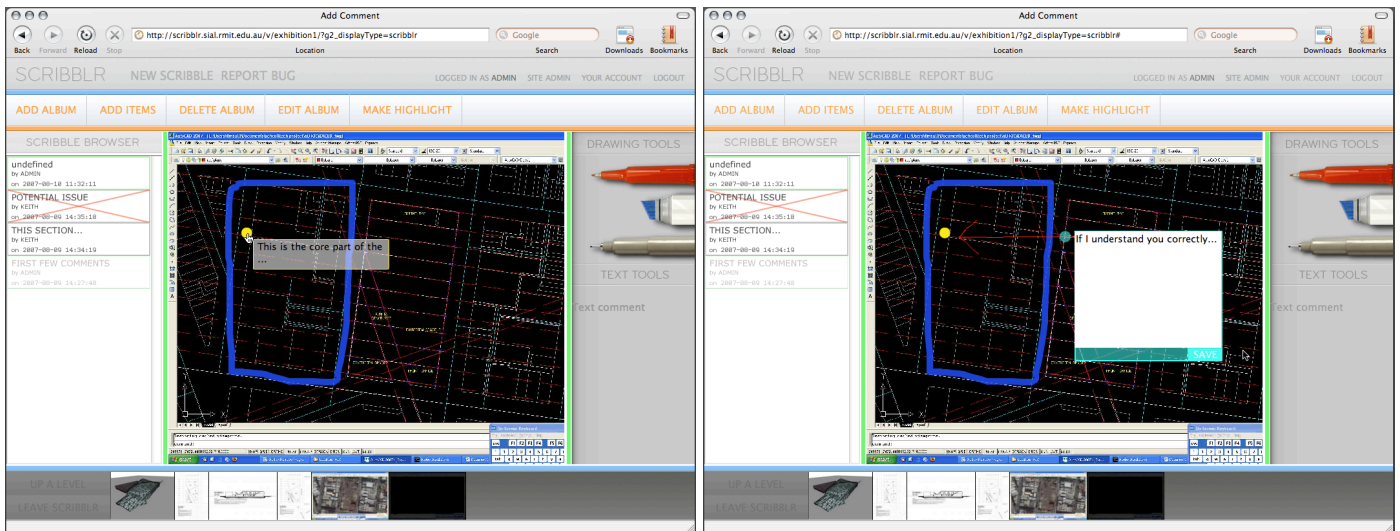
Add Comment

Back Forward Reload Stop

http://scribblr.sial.rmit.edu.au/v/exhibition1/7g2_displayType=scribblr

Location

Google

Search

Downloads Bookmarks

SCRIBBLR NEW SCRIBBLE REPORT BUG

LOGGED IN AS ADMIN SITE ADMIN YOUR ACCOUNT LOGOUT

ADD ALBUM ADD ITEMS DELETE ALBUM EDIT ALBUM MAKE HIGHLIGHT

SCRIBBLE BROWSER

undefined
by ADMIN
on 2007-08-10 11:32:11

POTENTIAL ISSUE
by KEITH
on 2007-08-09 14:35:18

THIS SECTION...
by KEITH
on 2007-08-09 14:34:19

FIRST FEW COMMENTS
by ADMIN
on 2007-08-09 14:27:48

This is the core part of the ...

DRAWING TOOLS

TEXT TOOLS

Text comment

UP A LEVEL

LEAVE SCRIBBLR

Add Comment

Back Forward Reload Stop

http://scribblr.sial.rmit.edu.au/v/exhibition1/7g2_displayType=scribblr#

Location

Google

Search

Downloads Bookmarks

SCRIBBLR NEW SCRIBBLE REPORT BUG

LOGGED IN AS ADMIN SITE ADMIN YOUR ACCOUNT LOGOUT

ADD ALBUM ADD ITEMS DELETE ALBUM EDIT ALBUM MAKE HIGHLIGHT

SCRIBBLE BROWSER

undefined
by ADMIN
on 2007-08-10 11:32:11

POTENTIAL ISSUE
by KEITH
on 2007-08-09 14:35:18

THIS SECTION...
by KEITH
on 2007-08-09 14:34:19

FIRST FEW COMMENTS
by ADMIN
on 2007-08-09 14:27:48

If I understand you correctly...

SAVE

DRAWING TOOLS

TEXT TOOLS

Text comment

UP A LEVEL

LEAVE SCRIBBLR